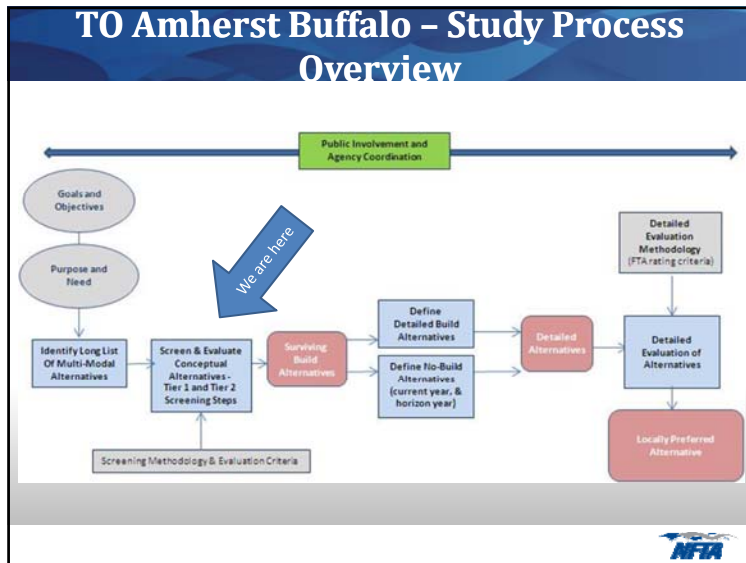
TO Amherst Buffalo – Study Process Overview

Public Involvement and Agency Coordination

Goals and Objectives

Purpose and Need

We are here

Identify Long List Of Multi-Modal Alternatives

Screen & Evaluate Conceptual Alternatives - Tier 1 and Tier 2 Screening Steps

Surviving Build Alternatives

Define Detailed Build Alternatives

Define No-Build Alternatives (current year, & horizon year)

Detailed Alternatives

Detailed Evaluation Methodology (FTA rating criteria)

Detailed Evaluation of Alternatives

Locally Preferred Alternative

Screening Methodology & Evaluation Criteria

NFTA